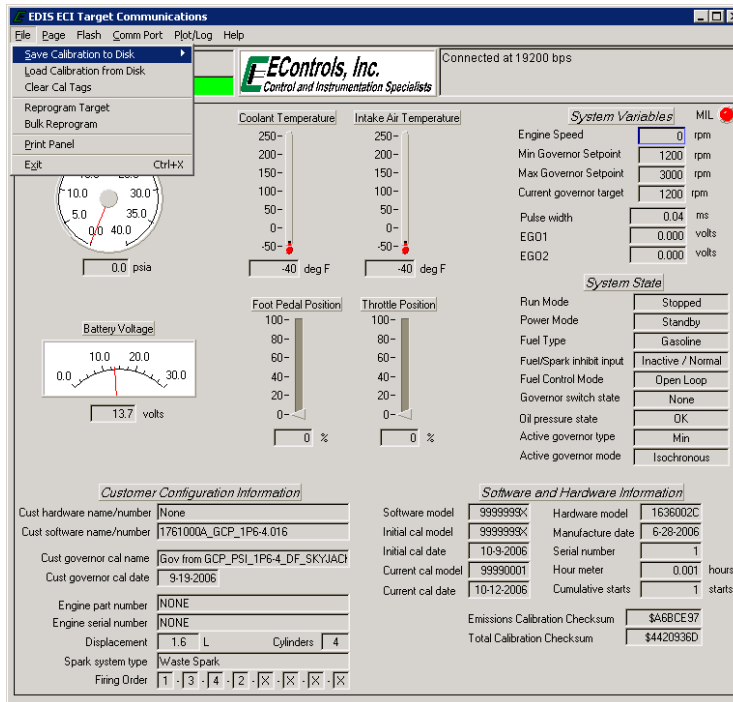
EDIS ECI Target Communications

File Page Flash Comm Port Plot/Log Help

Save Calibration to Disk
Load Calibration from Disk
Clear Cal Tags
Reprogram Target
Bulk Reprogram
Print Panel
Exit Ctrl+X

EControls, Inc.
Control and Instrumentation Specialists

Connected at 19200 bps

10.0 30.0
5.0 35.0
0.0 40.0

0.0 psia

Coolant Temperature
250- 200- 150- 100- 50- 0- -50-
-40 deg F

Intake Air Temperature
250- 200- 150- 100- 50- 0- -50-
-40 deg F

System Variables MIL

| Engine Speed | 0 | rpm |
|---|---|---|
| Min Governor Setpoint | 1200 | rpm |
| Max Governor Setpoint | 3000 | rpm |
| Current governor target | 1200 | rpm |
| Pulse width | 0.04 | ms |
| EGO1 | 0.000 | volts |
| EGO2 | 0.000 | volts |

System State

| Run Mode | Stopped |
|---|---|
| Power Mode | Standby |
| Fuel Type | Gasoline |
| Fuel/Spark inhibit input | Inactive / Normal |
| Fuel Control Mode | Open Loop |
| Governor switch state | None |
| Oil pressure state | OK |
| Active governor type | Min |
| Active governor mode | Isochronous |

Battery Voltage
0.0 10.0 20.0 30.0
13.7 volts

Foot Pedal Position
100- 80- 60- 40- 20- 0-
0 %

Throttle Position
100- 80- 60- 40- 20- 0-
0 %

Customer Configuration Information

Cust hardware name/number None
Cust software name/number 1761000A_GCP_1P6-4.016
Cust governor cal name Gov from GCP_PSI_1P6-4_DF_SKYJACK
Cust governor cal date 9-19-2006
Engine part number NONE
Engine serial number NONE
Displacement 1.6 L Cylinders 4
Spark system type Waste Spark
Firing Order 1 - 3 - 4 - 2 - X - X - X - X

Software and Hardware Information

| Software model | 9999999X | Hardware model | 1636002C | |
|---|---|---|---|---|
| Initial cal model | 9999999X | Manufacture date | 6-28-2006 | |
| Initial cal date | 10-9-2006 | Serial number | 1 | |
| Current cal model | 99990001 | Hour meter | 0.001 | hours |
| Current cal date | 10-12-2006 | Cumulative starts | 1 | starts |

Emissions Calibration Checksum $A6BCE97
Total Calibration Checksum $4420936D